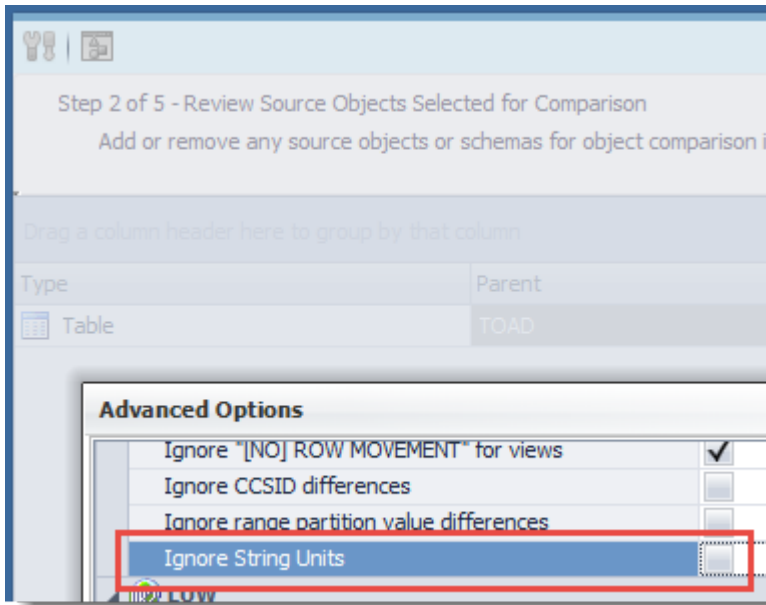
Step 2 of 5 - Review Source Objects Selected for Comparison

Add or remove any source objects or schemas for object comparison i

Drag a column header here to group by that column

| Type | Parent |
|---|---|
| Table | TOAD |

Advanced Options

Ignore "[NO] ROW MOVEMENT" for views ✓

Ignore CCSID differences

Ignore range partition value differences

Ignore String Units

LOW